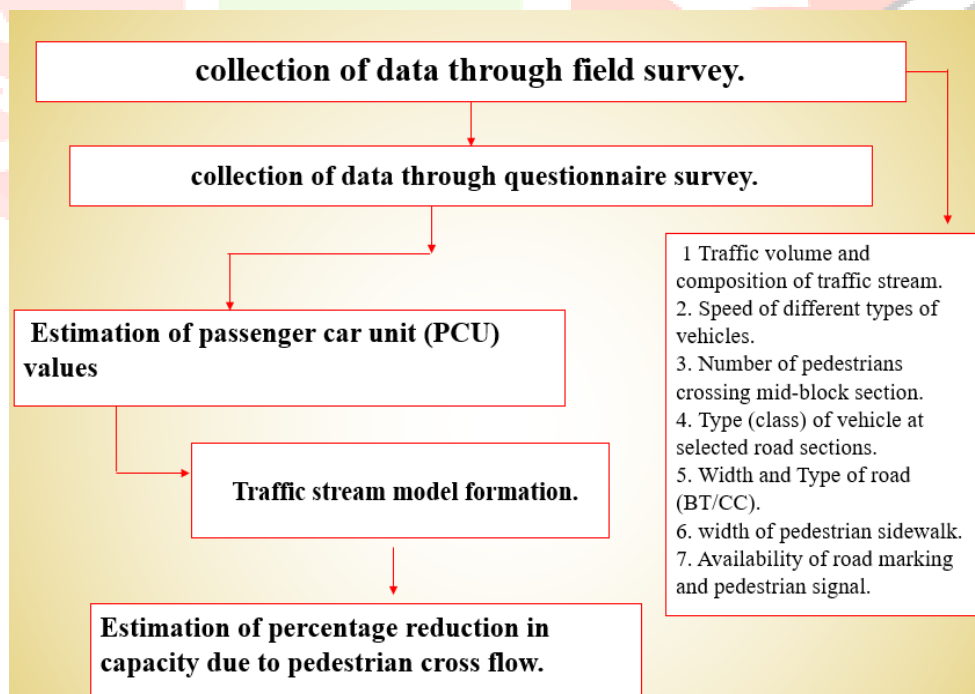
collection of data through field survey.

collection of data through questionnaire survey.

1 Traffic volume and composition of traffic stream.
2. Speed of different types of vehicles.
3. Number of pedestrians crossing mid-block section.
4. Type (class) of vehicle at selected road sections.
5. Width and Type of road (BT/CC).
6. width of pedestrian sidewalk.
7. Availability of road marking and pedestrian signal.

Estimation of passenger car unit (PCU) values

Traffic stream model formation.

Estimation of percentage reduction in capacity due to pedestrian cross flow.